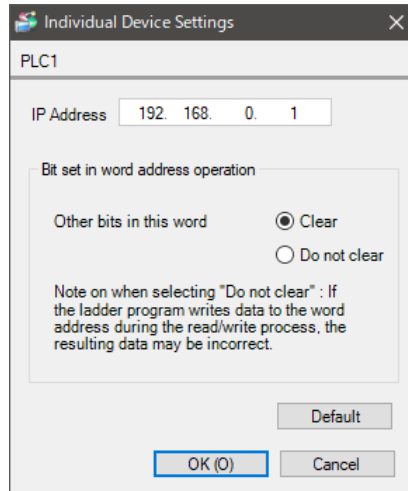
Individual Device Settings

PLC1

IP Address 192. 168. 0. 1

Bit set in word address operation

Other bits in this word

Clear

Do not clear

Note on when selecting "Do not clear" : If the ladder program writes data to the word address during the read/write process, the resulting data may be incorrect.

Default

OK (O)

Cancel